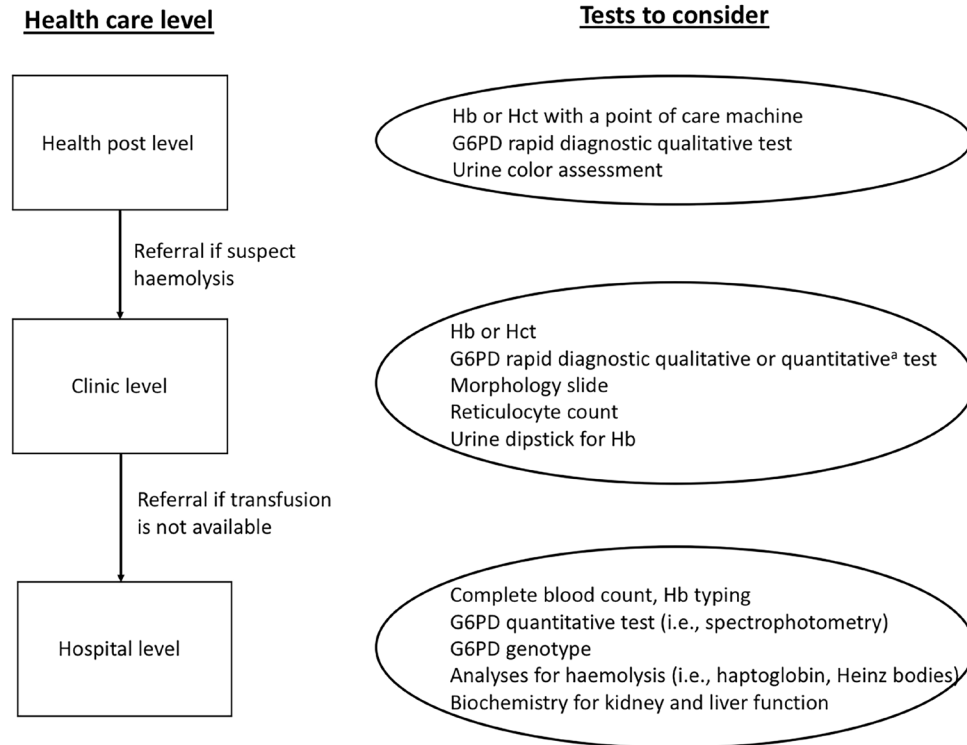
Health care level

Tests to consider

Health post level

Hb or Hct with a point of care machine
G6PD rapid diagnostic qualitative test
Urine color assessment

Referral if suspect haemolysis

Clinic level

Hb or Hct
G6PD rapid diagnostic qualitative or quantitative$^a$ test
Morphology slide
Reticulocyte count
Urine dipstick for Hb

Referral if transfusion is not available

Hospital level

Complete blood count, Hb typing
G6PD quantitative test (i.e., spectrophotometry)
G6PD genotype
Analyses for haemolysis (i.e., haptoglobin, Heinz bodies)
Biochemistry for kidney and liver function